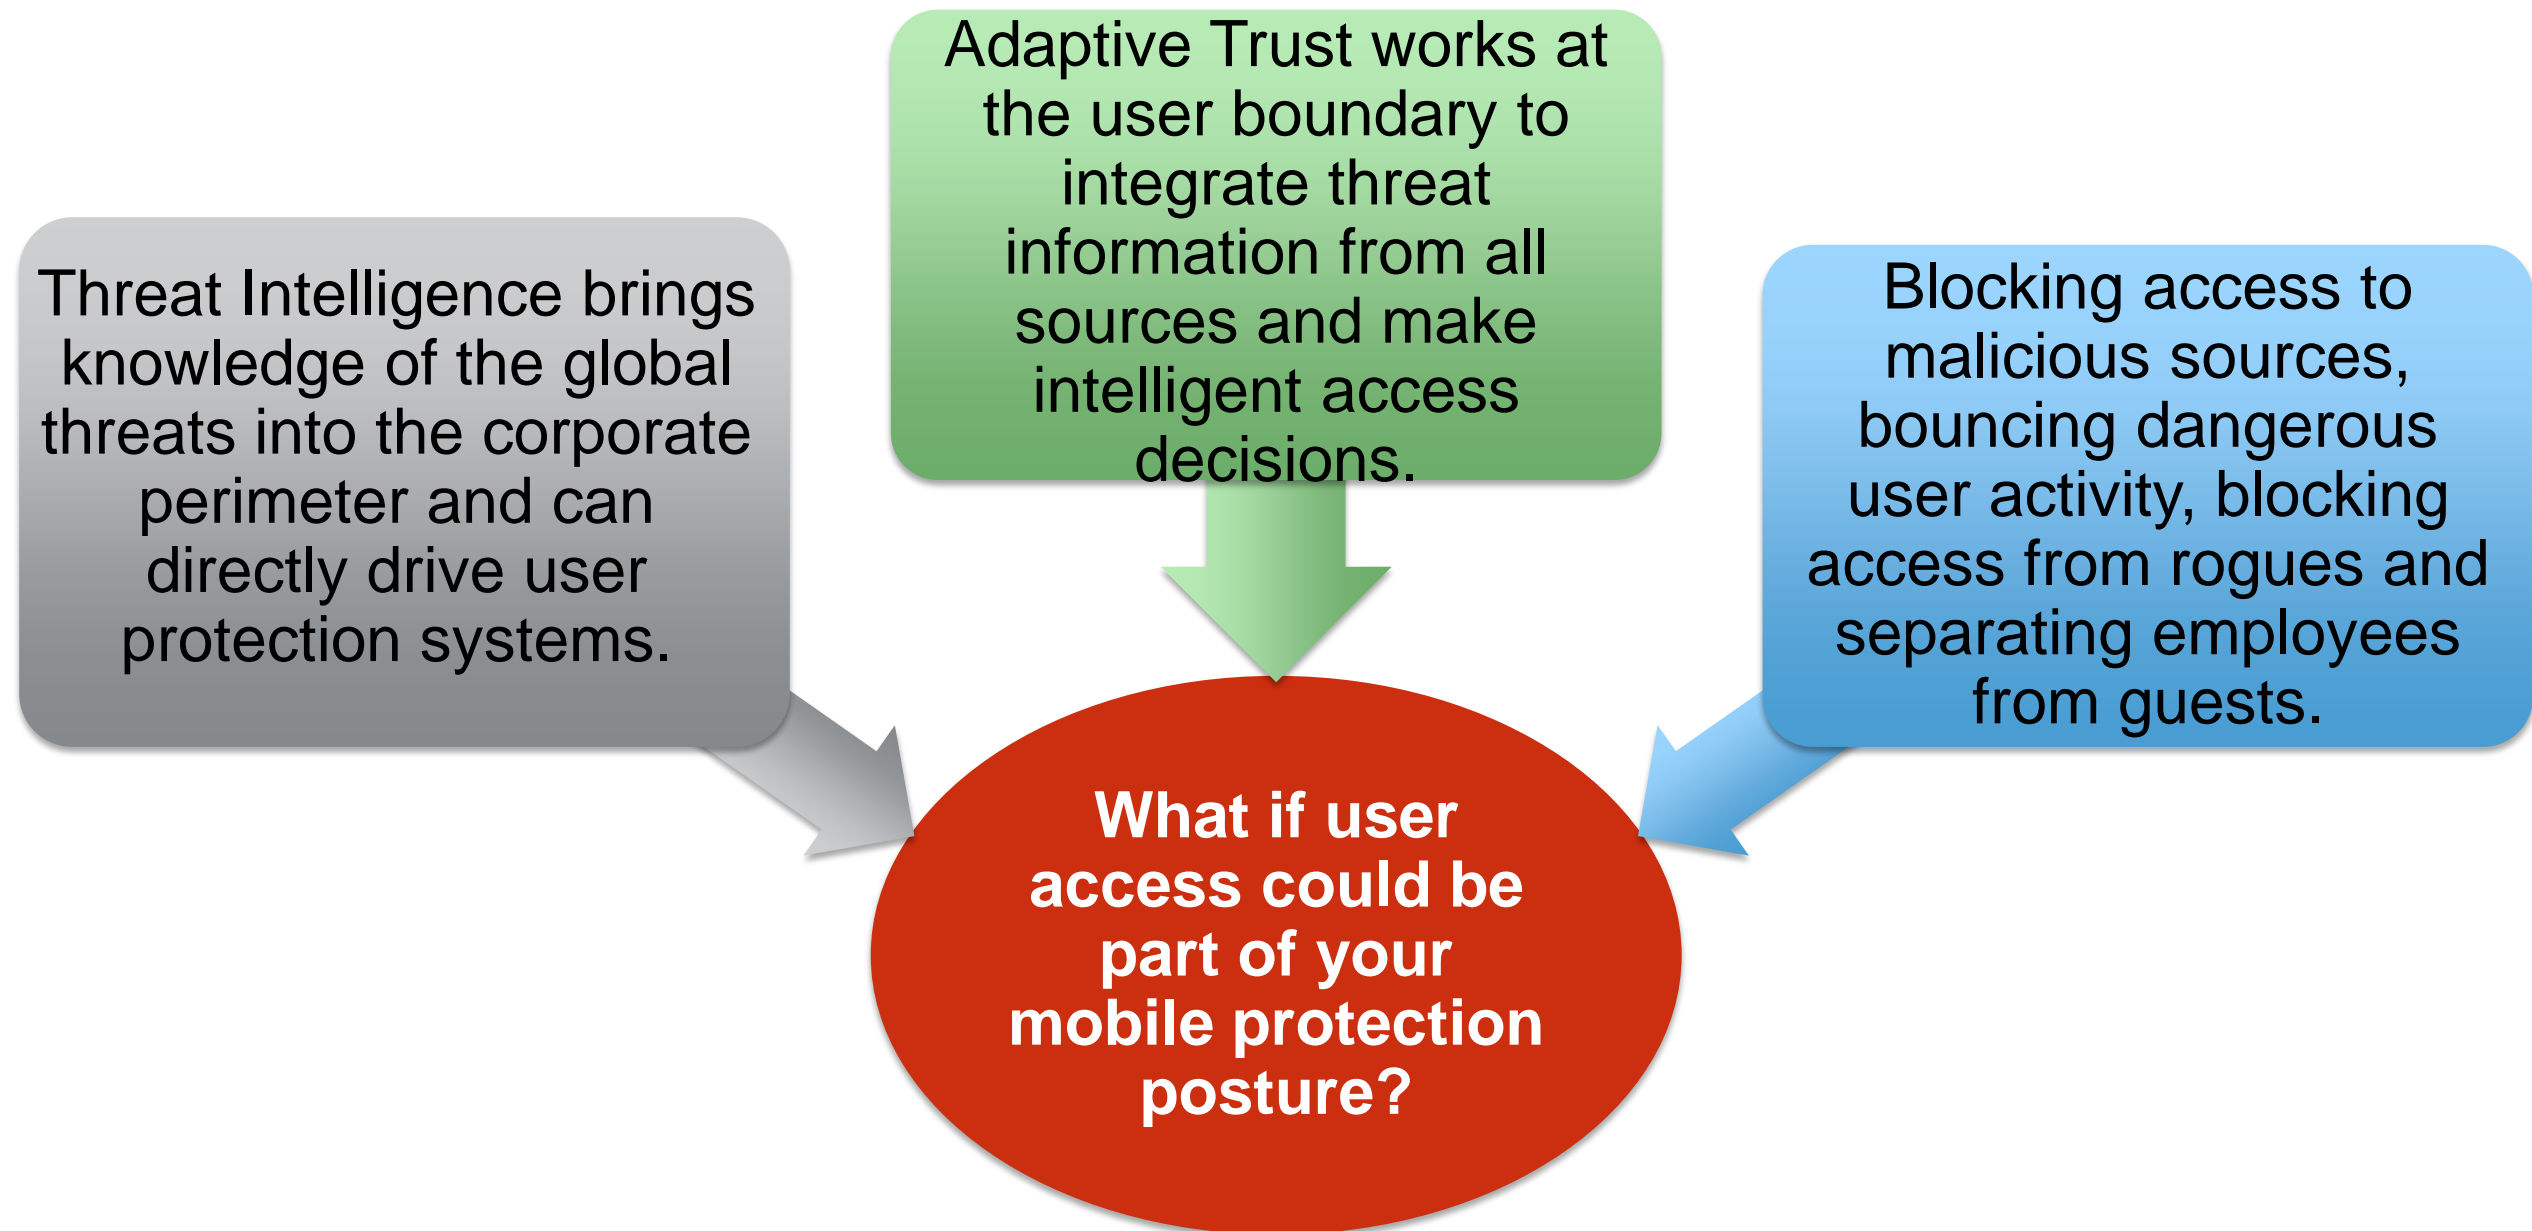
Adaptive Trust works at the user boundary to integrate threat information from all sources and make intelligent access decisions.

Threat Intelligence brings knowledge of the global threats into the corporate perimeter and can directly drive user protection systems.

Blocking access to malicious sources, bouncing dangerous user activity, blocking access from rogues and separating employees from guests.

What if user access could be part of your mobile protection posture?